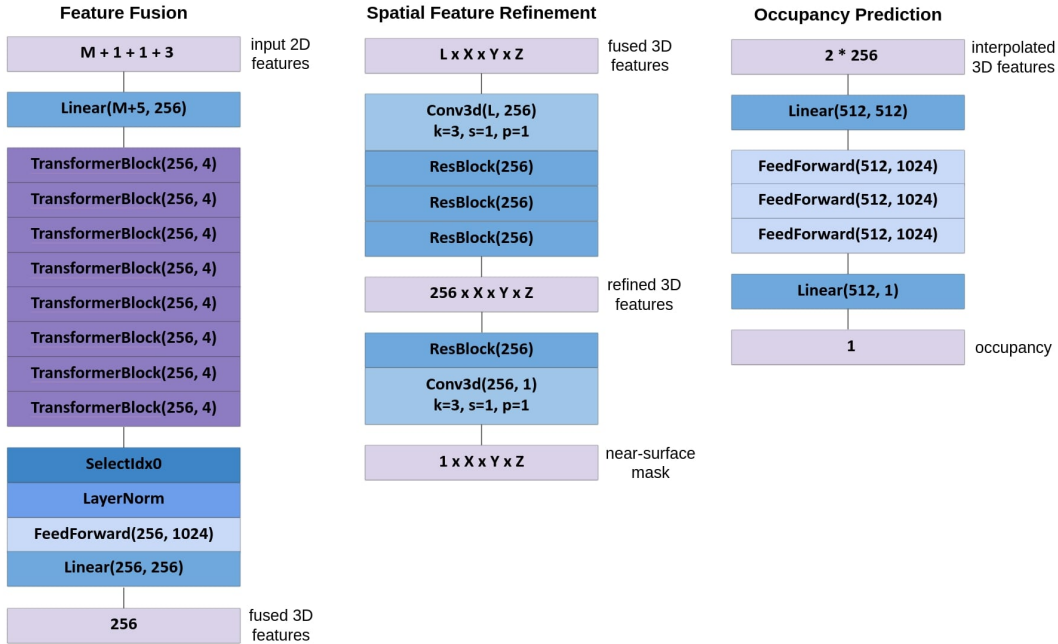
Feature Fusion

M + 1 + 1 + 3

input 2D features

Linear(M+5, 256)

TransformerBlock(256, 4)

TransformerBlock(256, 4)

TransformerBlock(256, 4)

TransformerBlock(256, 4)

TransformerBlock(256, 4)

TransformerBlock(256, 4)

TransformerBlock(256, 4)

TransformerBlock(256, 4)

SelectIdx0

LayerNorm

FeedForward(256, 1024)

Linear(256, 256)

256

fused 3D features

Spatial Feature Refinement

L x X x Y x Z

fused 3D features

Conv3d(L, 256)
k=3, s=1, p=1

ResBlock(256)

ResBlock(256)

ResBlock(256)

256 x X x Y x Z

refined 3D features

ResBlock(256)

Conv3d(256, 1)
k=3, s=1, p=1

1 x X x Y x Z

near-surface mask

Occupancy Prediction

2 * 256

interpolated 3D features

Linear(512, 512)

FeedForward(512, 1024)

FeedForward(512, 1024)

FeedForward(512, 1024)

Linear(512, 1)

1

occupancy